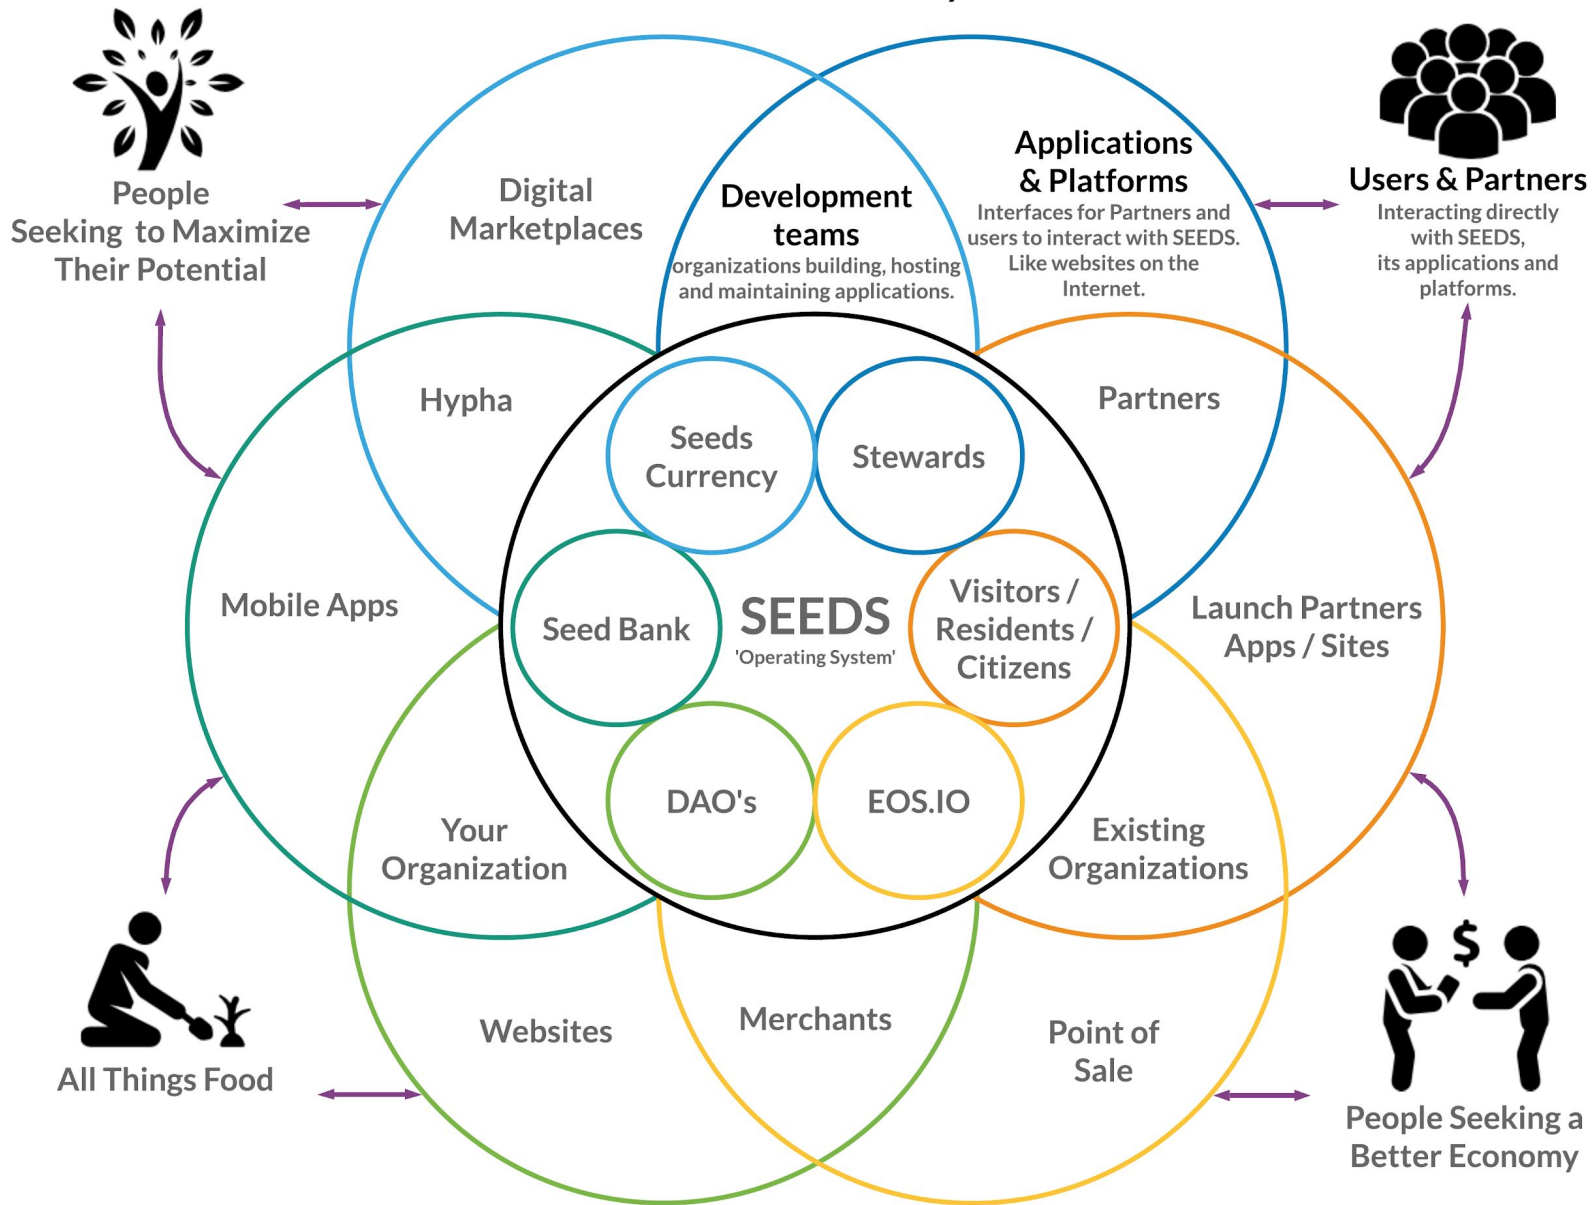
People Seeking to Maximize Their Potential

Digital Marketplaces

Development teams
organizations building, hosting and maintaining applications.

Applications & Platforms
Interfaces for Partners and users to interact with SEEDS. Like websites on the Internet.

Users & Partners
Interacting directly with SEEDS, its applications and platforms.

Hypha

Partners

Seeds Currency

Stewards

Mobile Apps

Seed Bank

SEEDS
'Operating System'

Visitors / Residents / Citizens

Launch Partners Apps / Sites

DAO's

EOS.IO

Your Organization

Existing Organizations

Websites

Merchants

Point of Sale

All Things Food

$

People Seeking a Better Economy